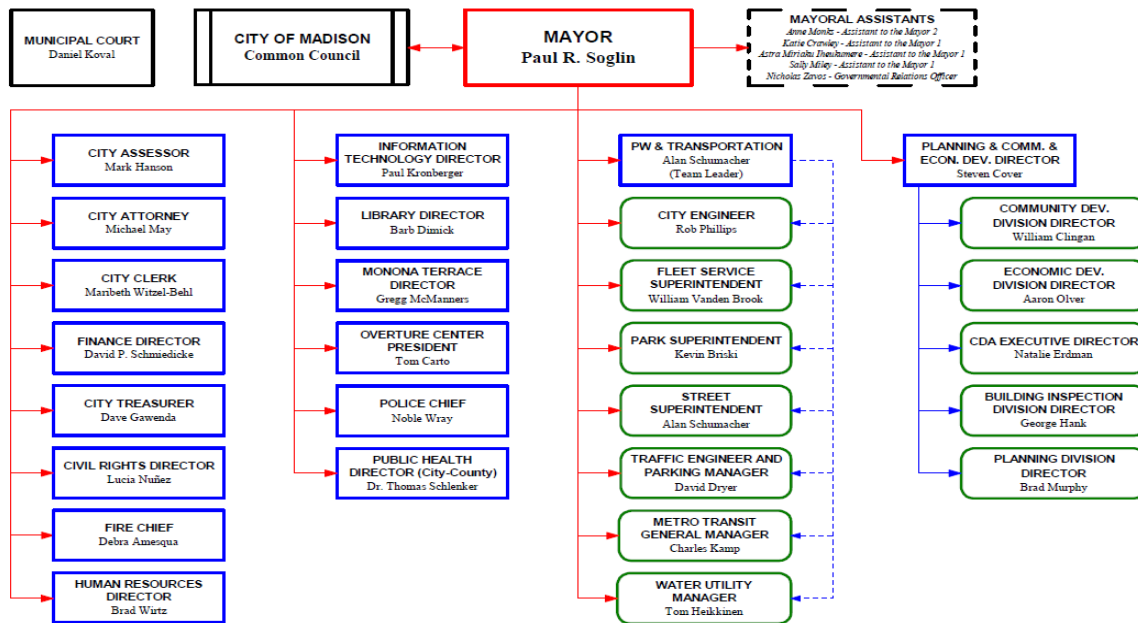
MUNICIPAL COURT
Daniel Koval

CITY OF MADISON
Common Council

MAYOR
Paul R. Soglin

MAYORAL ASSISTANTS
Anne Monks - Assistant to the Mayor 2
Katie Crawley - Assistant to the Mayor 1
Astra Miriaku Iheukumere - Assistant to the Mayor 1
Sally Miley - Assistant to the Mayor 1
Nicholas Zavos - Governmental Relations Officer

CITY ASSESSOR
Mark Hanson

CITY ATTORNEY
Michael May

CITY CLERK
Maribeth Witzel-Behl

FINANCE DIRECTOR
David P. Schmiedicke

CITY TREASURER
Dave Gawenda

CIVIL RIGHTS DIRECTOR
Lucia Nuñez

FIRE CHIEF
Debra Amesqua

HUMAN RESOURCES DIRECTOR
Brad Wirtz

INFORMATION TECHNOLOGY DIRECTOR
Paul Kronberger

LIBRARY DIRECTOR
Barb Dimick

MONONA TERRACE DIRECTOR
Gregg McManners

OVERTURE CENTER PRESIDENT
Tom Carto

POLICE CHIEF
Noble Wray

PUBLIC HEALTH DIRECTOR (City-County)
Dr. Thomas Schlenker

PW & TRANSPORTATION
Alan Schumacher
(Team Leader)

CITY ENGINEER
Rob Phillips

FLEET SERVICE SUPERINTENDENT
William Vanden Brook

PARK SUPERINTENDENT
Kevin Briski

STREET SUPERINTENDENT
Alan Schumacher

TRAFFIC ENGINEER AND PARKING MANAGER
David Dryer

METRO TRANSIT GENERAL MANAGER
Charles Kamp

WATER UTILITY MANAGER
Tom Heikkinen

PLANNING & COMM. & ECON. DEV. DIRECTOR
Steven Cover

COMMUNITY DEV. DIVISION DIRECTOR
William Clingan

ECONOMIC DEV. DIVISION DIRECTOR
Aaron Olver

CDA EXECUTIVE DIRECTOR
Natalie Erdman

BUILDING INSPECTION DIVISION DIRECTOR
George Hank

PLANNING DIVISION DIRECTOR
Brad Murphy